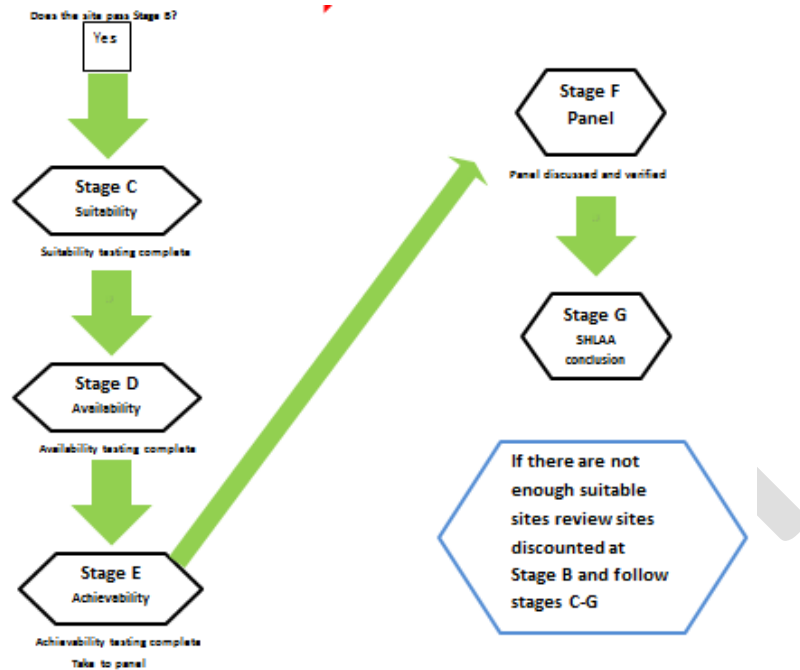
Does the site pass Stage B?

Yes

Stage C
Suitability

Suitability testing complete

Stage D
Availability

Availability testing complete

Stage E
Achievebility

Achievability testing complete
Take to panel

Stage F
Panel

Panel discussed and verified

Stage G
SHLAA
conclusion

If there are not enough suitable sites review sites discounted at Stage B and follow stages C-G